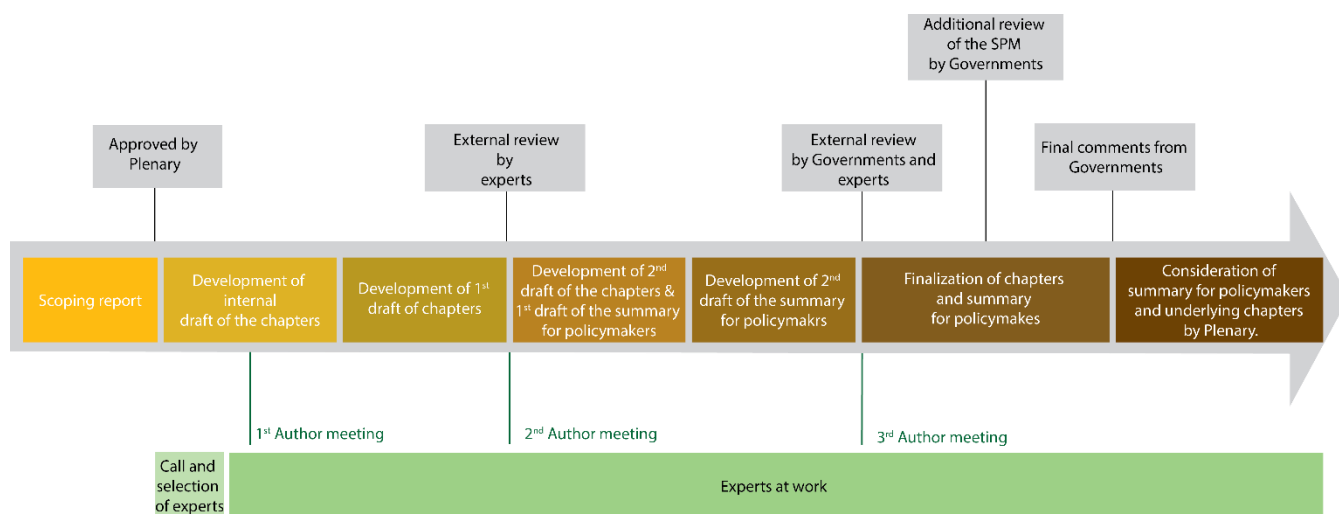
Additional review of the SPM by Governments

Approved by Plenary

External review by experts

External review by Governments and experts

Final comments from Governments

Scoping report

Development of internal draft of the chapters

Development of 1$^{st}$ draft of chapters

Development of 2$^{nd}$ draft of the chapters & 1$^{st}$ draft of the summary for policymakers

Development of 2$^{nd}$ draft of the summary for policymakrs

Finalization of chapters and summary for policymakes

Consideration of summary for policymakers and underlying chapters by Plenary.

1$^{st}$ Author meeting

2$^{nd}$ Author meeting

3$^{rd}$ Author meeting

Call and selection of experts

Experts at work